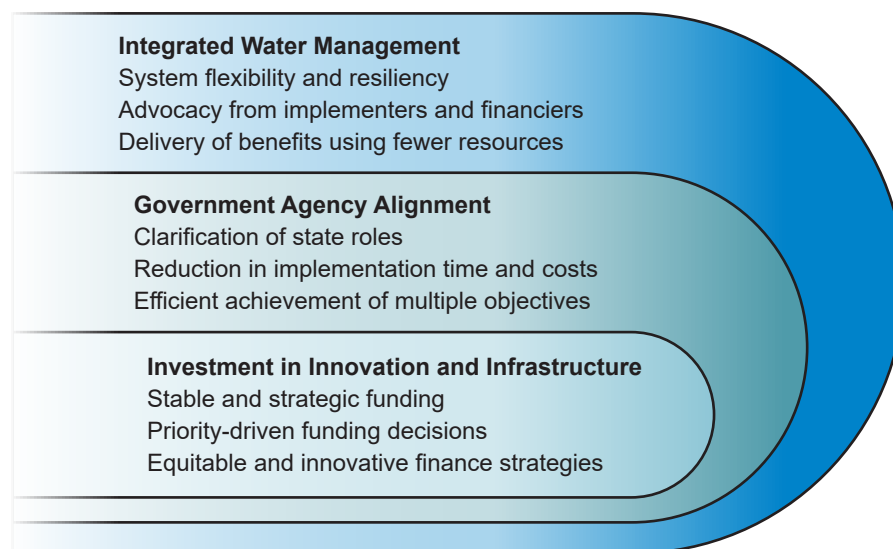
Integrated Water Management
System flexibility and resiliency
Advocacy from implementers and financiers
Delivery of benefits using fewer resources

Government Agency Alignment
Clarification of state roles
Reduction in implementation time and costs
Efficient achievement of multiple objectives

Investment in Innovation and Infrastructure
Stable and strategic funding
Priority-driven funding decisions
Equitable and innovative finance strategies